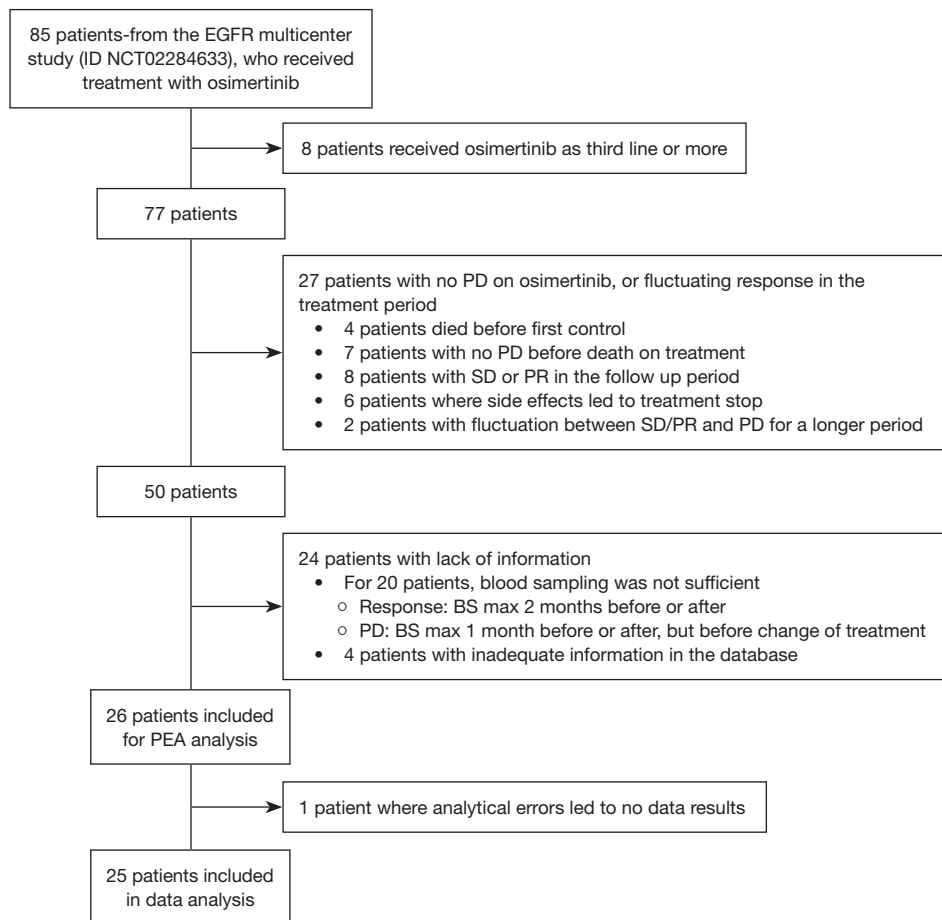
85 patients-from the EGFR multicenter study (ID NCT02284633), who received treatment with osimertinib

8 patients received osimertinib as third line or more

77 patients

27 patients with no PD on osimertinib, or fluctuating response in the treatment period
• 4 patients died before first control
• 7 patients with no PD before death on treatment
• 8 patients with SD or PR in the follow up period
• 6 patients where side effects led to treatment stop
• 2 patients with fluctuation between SD/PR and PD for a longer period

50 patients

24 patients with lack of information
• For 20 patients, blood sampling was not sufficient
  ○ Response: BS max 2 months before or after
  ○ PD: BS max 1 month before or after, but before change of treatment
• 4 patients with inadequate information in the database

26 patients included for PEA analysis

1 patient where analytical errors led to no data results

25 patients included in data analysis